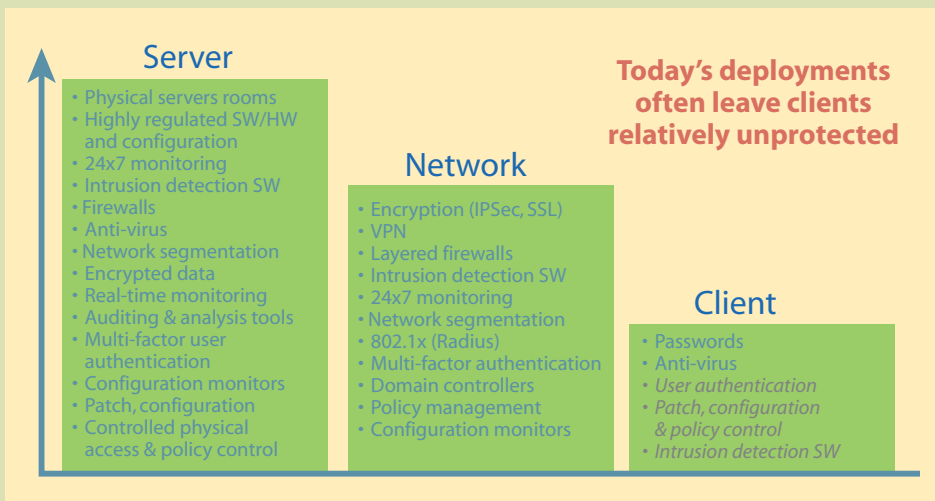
Server

• Physical servers rooms
• Highly regulated SW/HW and configuration
• 24x7 monitoring
• Intrusion detection SW
• Firewalls
• Anti-virus
• Network segmentation
• Encrypted data
• Real-time monitoring
• Auditing & analysis tools
• Multi-factor user authentication
• Configuration monitors
• Patch, configuration
• Controlled physical access & policy control

Network

• Encryption (IPSec, SSL)
• VPN
• Layered firewalls
• Intrusion detection SW
• 24x7 monitoring
• Network segmentation
• 802.1x (Radius)
• Multi-factor authentication
• Domain controllers
• Policy management
• Configuration monitors

Today's deployments often leave clients relatively unprotected

Client

• Passwords
• Anti-virus
• User authentication
• Patch, configuration & policy control
• Intrusion detection SW